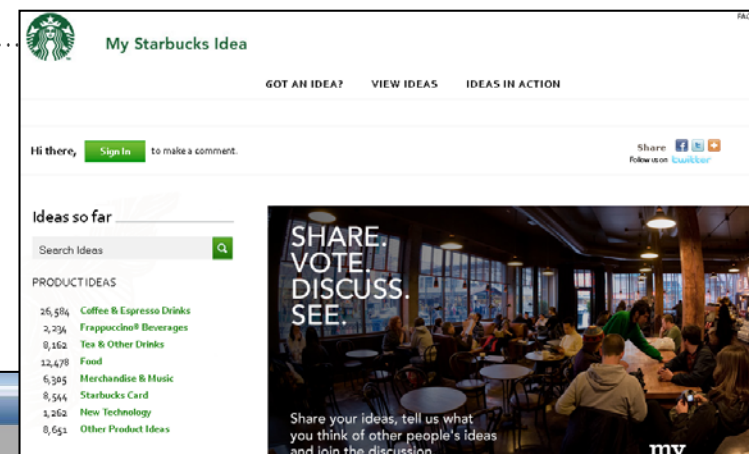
FAQ

My Starbucks Idea

GOT AN IDEA? VIEW IDEAS IDEAS IN ACTION

Hi there, Sign In to make a comment.

Share

Follow us on twitter

Ideas so far

Search Ideas

PRODUCT IDEAS

| | |
|---|---|
| 26,584 | Coffee & Espresso Drinks |
| 2,234 | Frappuccino® Beverages |
| 8,162 | Tea & Other Drinks |
| 12,478 | Food |
| 6,305 | Merchandise & Music |
| 8,544 | Starbucks Card |
| 1,262 | New Technology |
| 8,651 | Other Product Ideas |

SHARE. VOTE. DISCUSS. SEE.

Share your ideas, tell us what you think of other people's ideas and join the discussion.

my